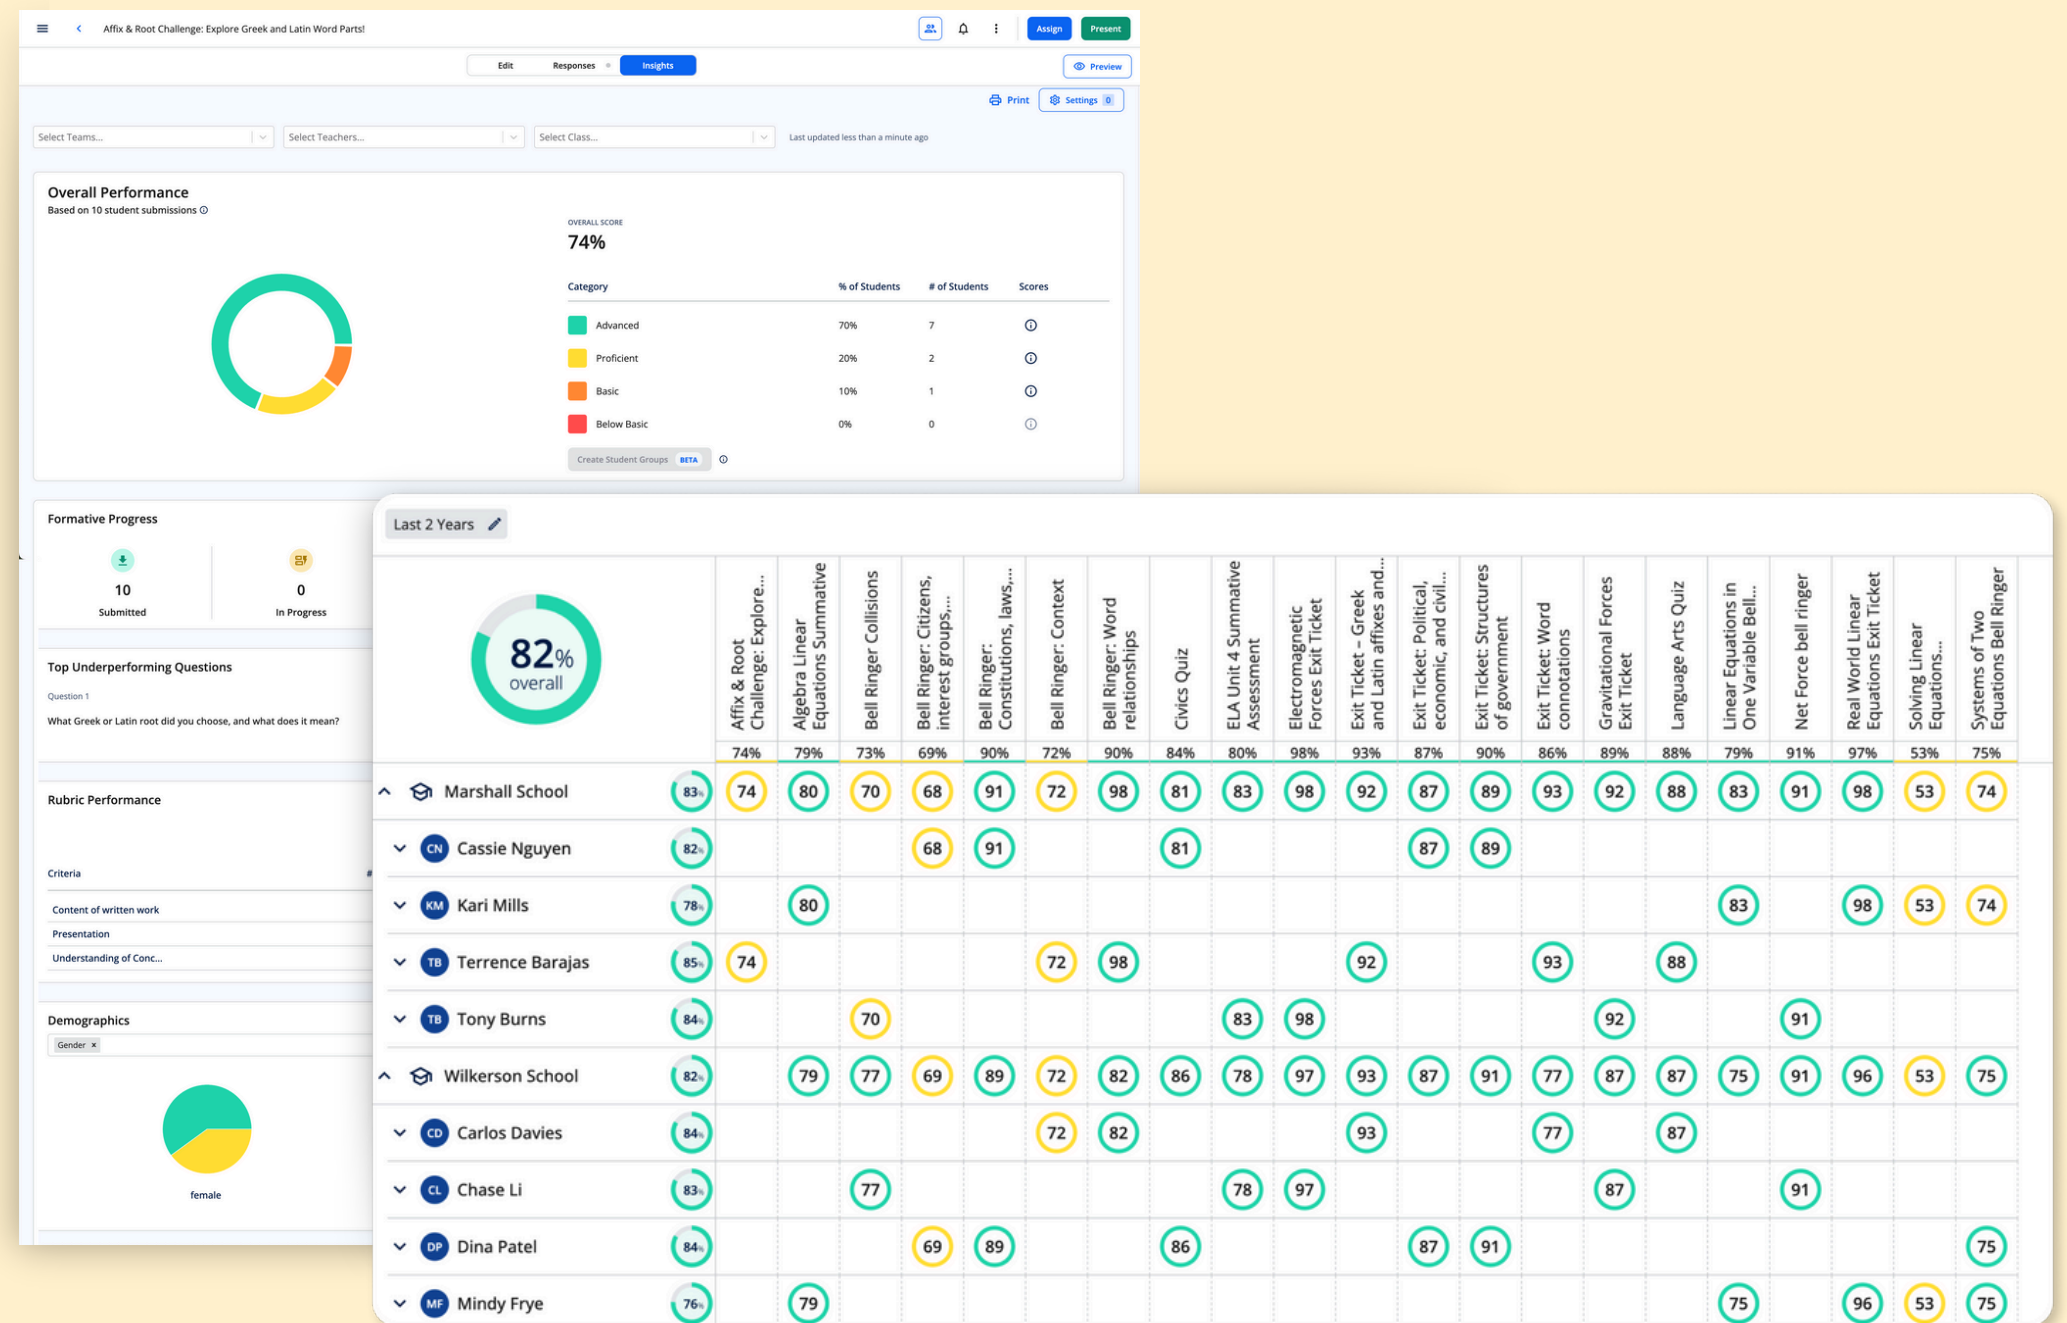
Affix & Root Challenge: Explore Greek and Latin Word Parts!

Assign Present

Edit Responses Insights

Preview

Print Settings 0

Select Teams... Select Teachers... Select Class... Last updated less than a minute ago

Overall Performance
Based on 10 student submissions

OVERALL SCORE
74%

| Category | % of Students | # of Students | Scores |
|---|---|---|---|
| Advanced | 70% | 7 | |
| Proficient | 20% | 2 | |
| Basic | 10% | 1 | |
| Below Basic | 0% | 0 | |

Create Student Groups BETA

Formative Progress

10 Submitted
0 In Progress

Top Underperforming Questions
Question 1
What Greek or Latin root did you choose, and what does it mean?

Rubric Performance

Criteria
Content of written work
Presentation
Understanding of Conc...

Demographics
Gender ×

female

Last 2 Years

82% overall

| | | Affix & Root Challenge: Explore... | Algebra Linear Equations Summative | Bell Ringer Collisions | Bell Ringer: Citizens, interest groups,... | Bell Ringer: Constitutions, laws,... | Bell Ringer: Context | Bell Ringer: Word relationships | Civics Quiz | ELA Unit 4 Summative Assessment | Electromagnetic Forces Exit Ticket | Exit Ticket – Greek and Latin affixes and... | Exit Ticket: Political, economic, and civil... | Exit Ticket: Structures of government | Exit Ticket: Word connotations | Gravitational Forces Exit Ticket | Language Arts Quiz | Linear Equations in One Variable Bell... | Net Force bell ringer | Real World Linear Equations Exit Ticket | Solving Linear Equations... | Systems of Two Equations Bell Ringer |
|---|---|---|---|---|---|---|---|---|---|---|---|---|---|---|---|---|---|---|---|---|---|---|
| | | 74% | 79% | 73% | 69% | 90% | 72% | 90% | 84% | 80% | 98% | 93% | 87% | 90% | 86% | 89% | 88% | 79% | 91% | 97% | 53% | 75% |
| Marshall School | 83% | 74 | 80 | 70 | 68 | 91 | 72 | 98 | 81 | 83 | 98 | 92 | 87 | 89 | 93 | 92 | 88 | 83 | 91 | 98 | 53 | 74 |
| CN Cassie Nguyen | 82% | | | | 68 | 91 | | | 81 | | | | 87 | 89 | | | | | | | | |
| KM Kari Mills | 78% | | 80 | | | | | | | | | | | | | | | 83 | | 98 | 53 | 74 |
| TB Terrence Barajas | 85% | 74 | | | | | 72 | 98 | | | | 92 | | | 93 | | 88 | | | | | |
| TB Tony Burns | 84% | | | 70 | | | | | | 83 | 98 | | | | | 92 | | | 91 | | | |
| Wilkerson School | 82% | | 79 | 77 | 69 | 89 | 72 | 82 | 86 | 78 | 97 | 93 | 87 | 91 | 77 | 87 | 87 | 75 | 91 | 96 | 53 | 75 |
| CD Carlos Davies | 84% | | | | | | 72 | 82 | | | | 93 | | | 77 | | 87 | | | | | |
| CL Chase Li | 83% | | | 77 | | | | | | 78 | 97 | | | | | 87 | | | 91 | | | |
| DP Dina Patel | 84% | | | | 69 | 89 | | | 86 | | | | 87 | 91 | | | | | | | | 75 |
| MF Mindy Frye | 76% | | 79 | | | | | | | | | | | | | | | 75 | | 96 | 53 | 75 |